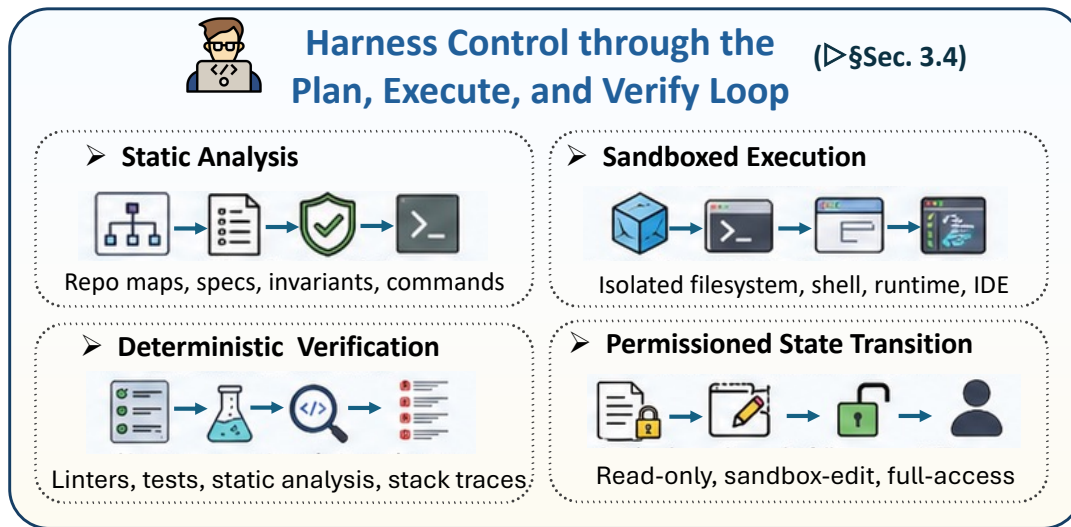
Harness Control through the Plan, Execute, and Verify Loop (▷§Sec. 3.4)

➢ Static Analysis

Repo maps, specs, invariants, commands

➢ Sandboxed Execution

Isolated filesystem, shell, runtime, IDE

➢ Deterministic Verification

Linters, tests, static analysis, stack traces

➢ Permissioned State Transition

Read-only, sandbox-edit, full-access